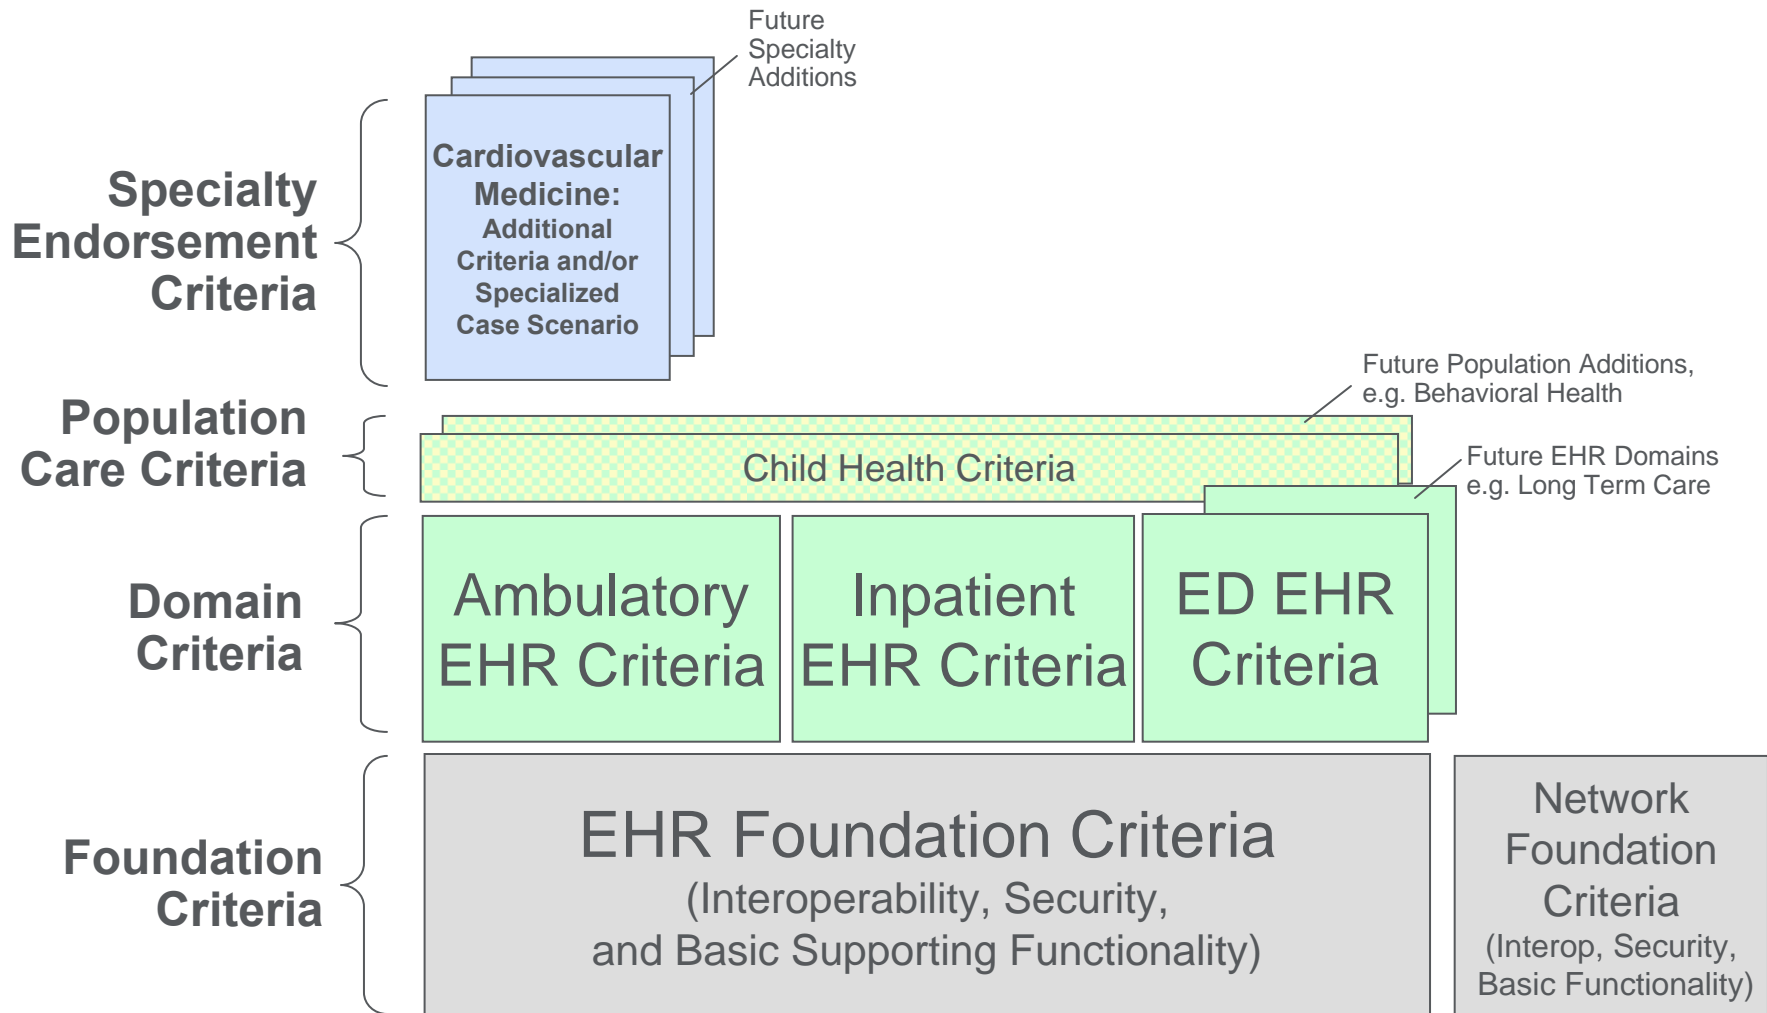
Future Specialty Additions

Specialty Endorsement Criteria

Cardiovascular Medicine:
Additional Criteria and/or Specialized Case Scenario

Future Population Additions, e.g. Behavioral Health

Population Care Criteria

Child Health Criteria

Future EHR Domains e.g. Long Term Care

Domain Criteria

Ambulatory EHR Criteria

Inpatient EHR Criteria

ED EHR Criteria

Foundation Criteria

EHR Foundation Criteria
(Interoperability, Security, and Basic Supporting Functionality)

Network Foundation Criteria
(Interop, Security, Basic Functionality)